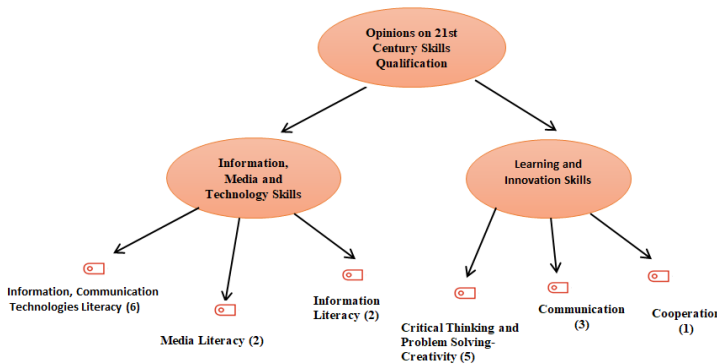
Opinions on 21st Century Skills Qualification

Information, Media and Technology Skills

Learning and Innovation Skills

Information, Communication Technologies Literacy (6)

Media Literacy (2)

Information Literacy (2)

Critical Thinking and Problem Solving-Creativity (5)

Communication (3)

Cooperation (1)